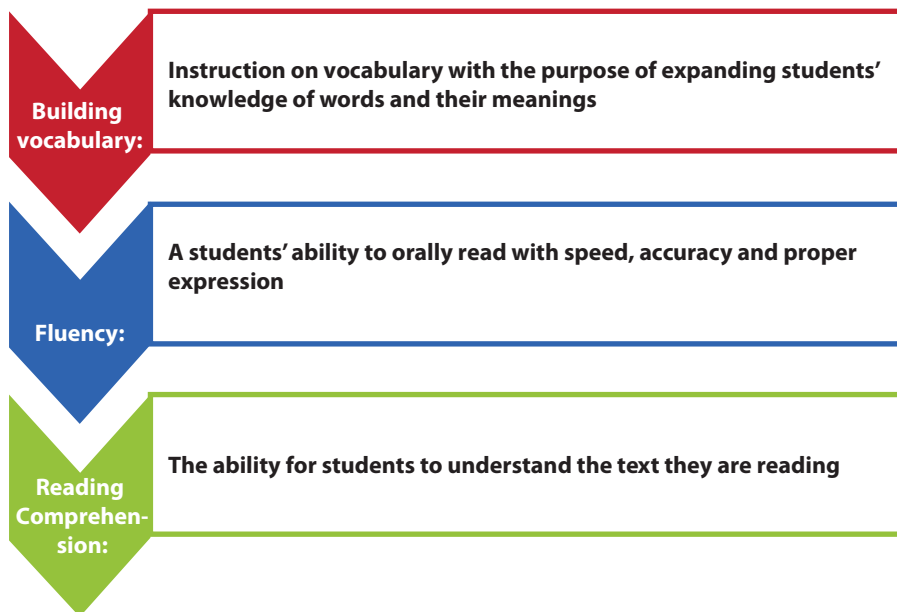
Building vocabulary:

Instruction on vocabulary with the purpose of expanding students' knowledge of words and their meanings

Fluency:

A students' ability to orally read with speed, accuracy and proper expression

Reading Comprehension:

The ability for students to understand the text they are reading